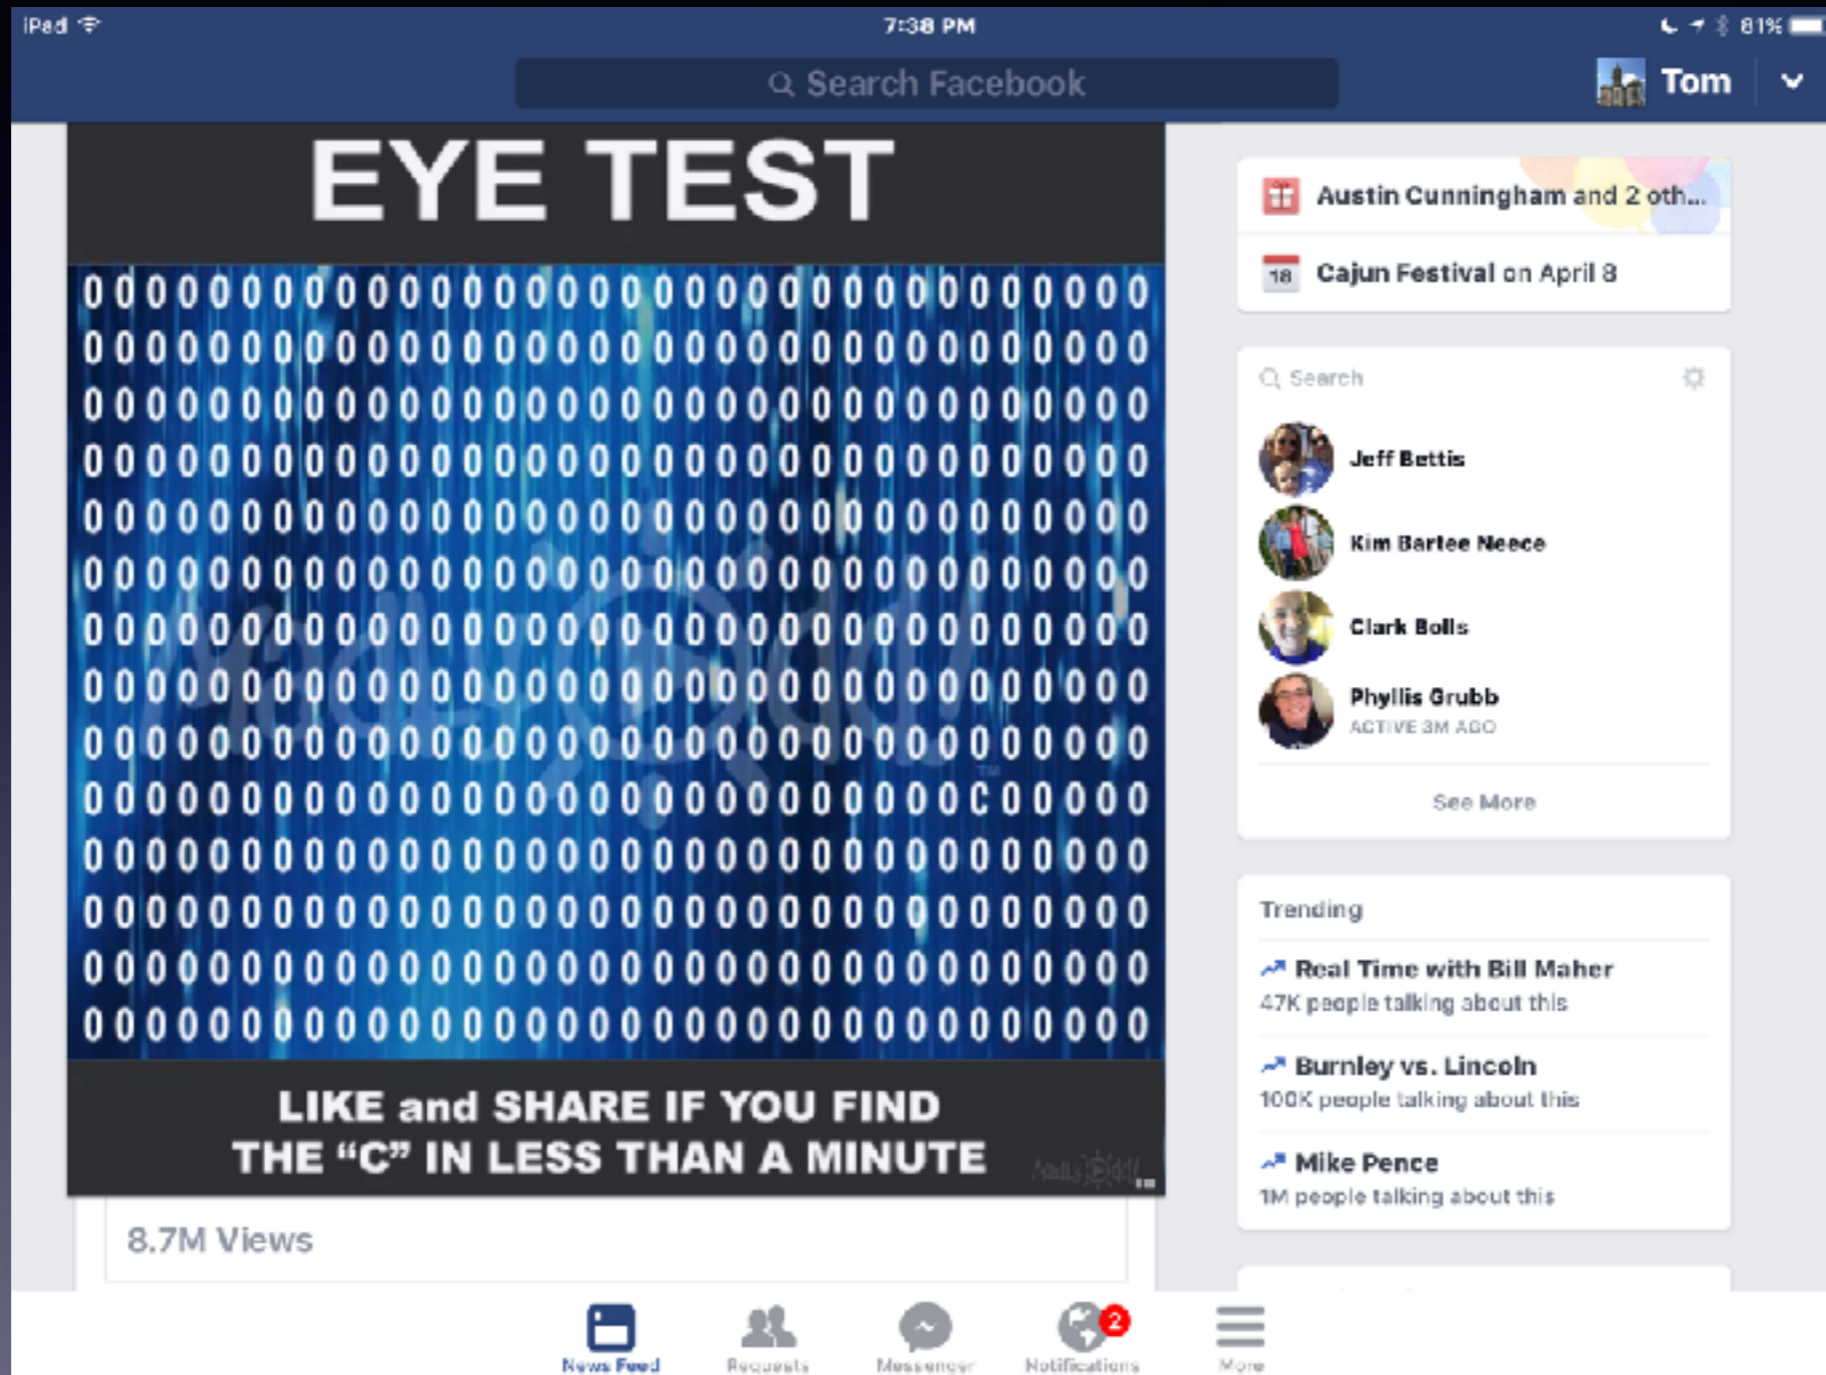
iPad 7:38 PM 81%

Search Facebook

Tom

EYE TEST

0 0 0 0 0 0 0 0 0 0 0 0 0 0 0 0 0 0 0 0 0 0 0 0 0 0 0 0 0 0 0 0 0 0
0 0 0 0 0 0 0 0 0 0 0 0 0 0 0 0 0 0 0 0 0 0 0 0 0 0 0 0 0 0 0 0 0 0
0 0 0 0 0 0 0 0 0 0 0 0 0 0 0 0 0 0 0 0 0 0 0 0 0 0 0 0 0 0 0 0 0 0
0 0 0 0 0 0 0 0 0 0 0 0 0 0 0 0 0 0 0 0 0 0 0 0 0 0 0 0 0 0 0 0 0 0
0 0 0 0 0 0 0 0 0 0 0 0 0 0 0 0 0 0 0 0 0 0 0 0 0 0 0 0 0 0 0 0 0 0
0 0 0 0 0 0 0 0 0 0 0 0 0 0 0 0 0 0 0 0 0 0 0 0 0 0 0 0 0 0 0 0 0 0
0 0 0 0 0 0 0 0 0 0 0 0 0 0 0 0 0 0 0 0 0 0 0 0 0 0 0 0 0 0 0 0 0 0
0 0 0 0 0 0 0 0 0 0 0 0 0 0 0 0 0 0 0 0 0 0 0 0 0 0 0 0 0 0 0 0 0 0
0 0 0 0 0 0 0 0 0 0 0 0 0 0 0 0 0 0 0 0 0 0 0 0 0 0 0 0 0 0 0 0 0 0
0 0 0 0 0 0 0 0 0 0 0 0 0 0 0 0 0 0 0 0 0 0 0 0 0 0 0 0 C 0 0 0 0 0
0 0 0 0 0 0 0 0 0 0 0 0 0 0 0 0 0 0 0 0 0 0 0 0 0 0 0 0 0 0 0 0 0 0
0 0 0 0 0 0 0 0 0 0 0 0 0 0 0 0 0 0 0 0 0 0 0 0 0 0 0 0 0 0 0 0 0 0
0 0 0 0 0 0 0 0 0 0 0 0 0 0 0 0 0 0 0 0 0 0 0 0 0 0 0 0 0 0 0 0 0 0
0 0 0 0 0 0 0 0 0 0 0 0 0 0 0 0 0 0 0 0 0 0 0 0 0 0 0 0 0 0 0 0 0 0

LIKE and SHARE IF YOU FIND THE "C" IN LESS THAN A MINUTE

8.7M Views

Austin Cunningham and 2 oth...

18 Cajun Festival on April 8

Search

Jeff Bettis

Kim Bartee Neece

Clark Bolls

Phyllis Grubb
ACTIVE 3M AGO

See More

Trending

Real Time with Bill Maher
47K people talking about this

Burnley vs. Lincoln
100K people talking about this

Mike Pence
1M people talking about this

News Feed Requests Messenger 2 Notifications More